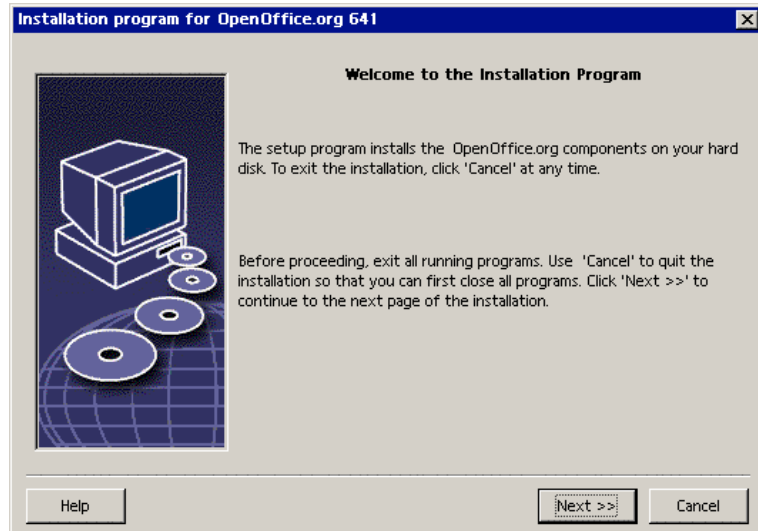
Installation program for OpenOffice.org 641

Welcome to the Installation Program

The setup program installs the OpenOffice.org components on your hard disk. To exit the installation, click 'Cancel' at any time.

Before proceeding, exit all running programs. Use 'Cancel' to quit the installation so that you can first close all programs. Click 'Next >>' to continue to the next page of the installation.

Help

Next >>

Cancel